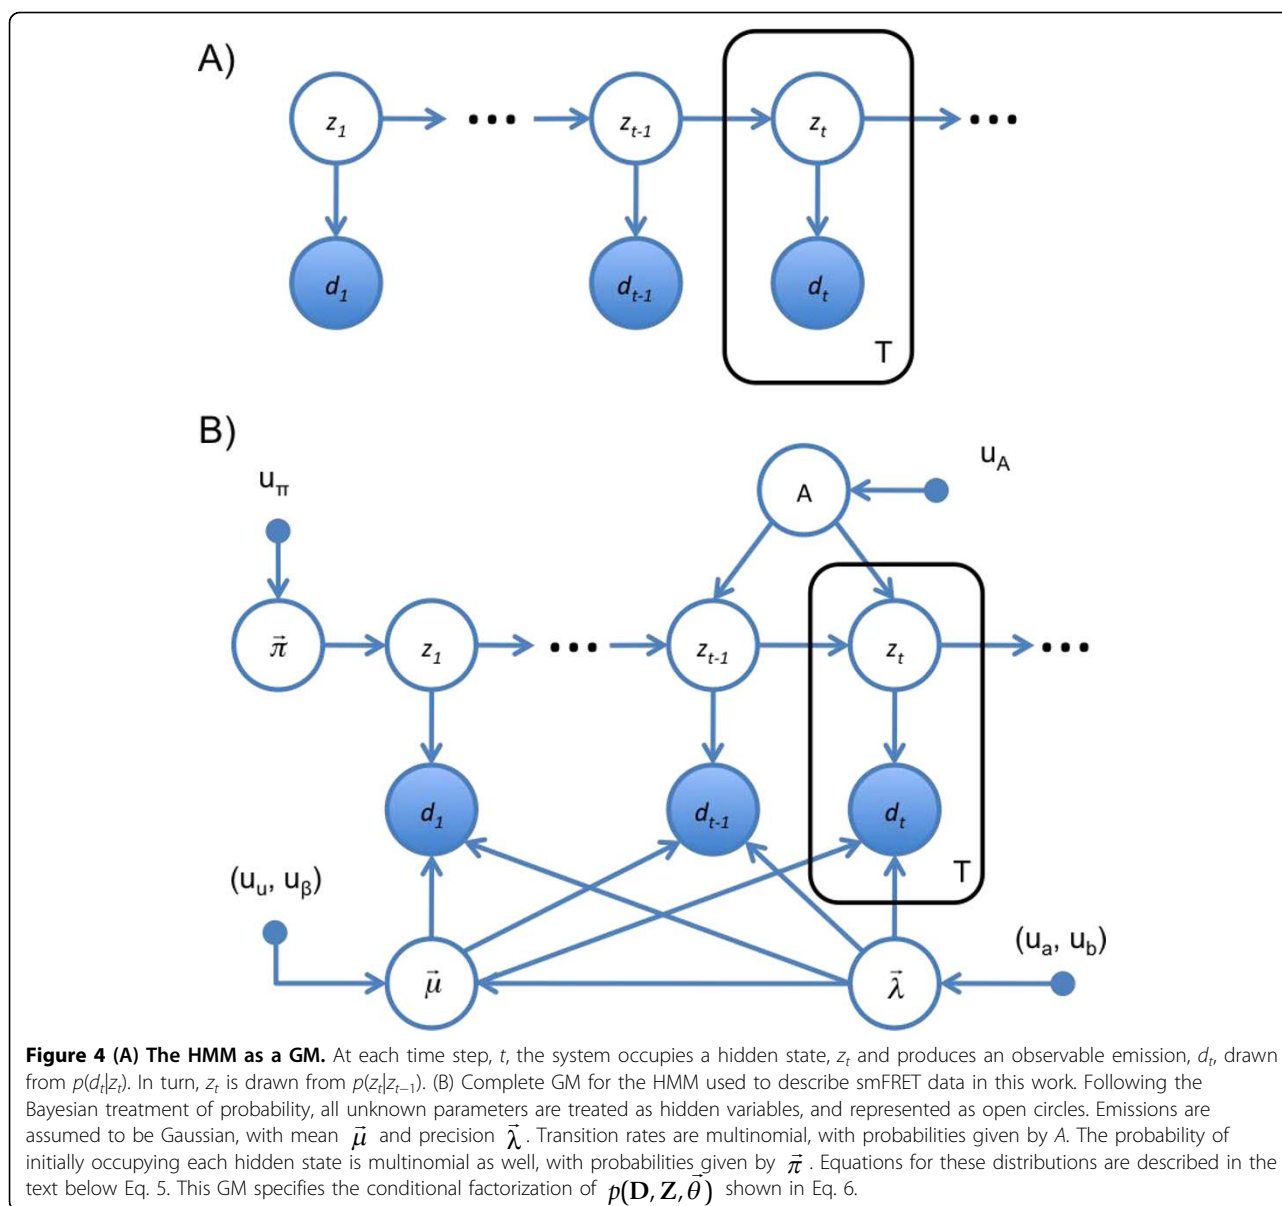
A)

$z_1$ ••• $z_{t-1}$ $z_t$ •••

$d_1$ $d_{t-1}$ $d_t$

T

B)

$u_A$

$u_\pi$

A

$\vec{\pi}$ $z_1$ ••• $z_{t-1}$ $z_t$ •••

$d_1$ $d_{t-1}$ $d_t$

T

$(u_u, u_\beta)$

$(u_a, u_b)$

$\vec{\mu}$ $\vec{\lambda}$

**Figure 4 (A) The HMM as a GM.** At each time step, $t$, the system occupies a hidden state, $z_t$ and produces an observable emission, $d_t$, drawn from $p(d_t|z_t)$. In turn, $z_t$ is drawn from $p(z_t|z_{t-1})$. (B) Complete GM for the HMM used to describe smFRET data in this work. Following the Bayesian treatment of probability, all unknown parameters are treated as hidden variables, and represented as open circles. Emissions are assumed to be Gaussian, with mean $\vec{\mu}$ and precision $\vec{\lambda}$. Transition rates are multinomial, with probabilities given by $A$. The probability of initially occupying each hidden state is multinomial as well, with probabilities given by $\vec{\pi}$. Equations for these distributions are described in the text below Eq. 5. This GM specifies the conditional factorization of $p(\mathbf{D}, \mathbf{Z}, \vec{\theta})$ shown in Eq. 6.